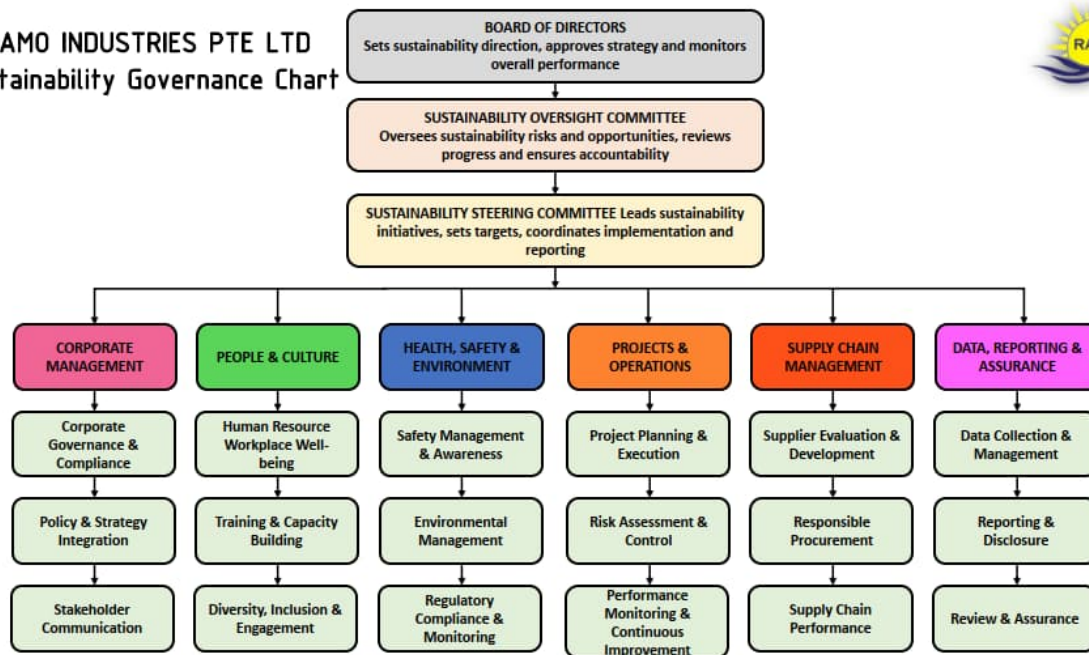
AMO INDUSTRIES PTE LTD
tainability Governance Chart

RA

BOARD OF DIRECTORS
Sets sustainability direction, approves strategy and monitors overall performance

SUSTAINABILITY OVERSIGHT COMMITTEE
Oversees sustainability risks and opportunities, reviews progress and ensures accountability

SUSTAINABILITY STEERING COMMITTEE Leads sustainability initiatives, sets targets, coordinates implementation and reporting

CORPORATE MANAGEMENT

Corporate Governance & Compliance

Policy & Strategy Integration

Stakeholder Communication

PEOPLE & CULTURE

Human Resource Workplace Well-being

Training & Capacity Building

Diversity, Inclusion & Engagement

HEALTH, SAFETY & ENVIRONMENT

Safety Management & Awareness

Environmental Management

Regulatory Compliance & Monitoring

PROJECTS & OPERATIONS

Project Planning & Execution

Risk Assessment & Control

Performance Monitoring & Continuous Improvement

SUPPLY CHAIN MANAGEMENT

Supplier Evaluation & Development

Responsible Procurement

Supply Chain Performance

DATA, REPORTING & ASSURANCE

Data Collection & Management

Reporting & Disclosure

Review & Assurance